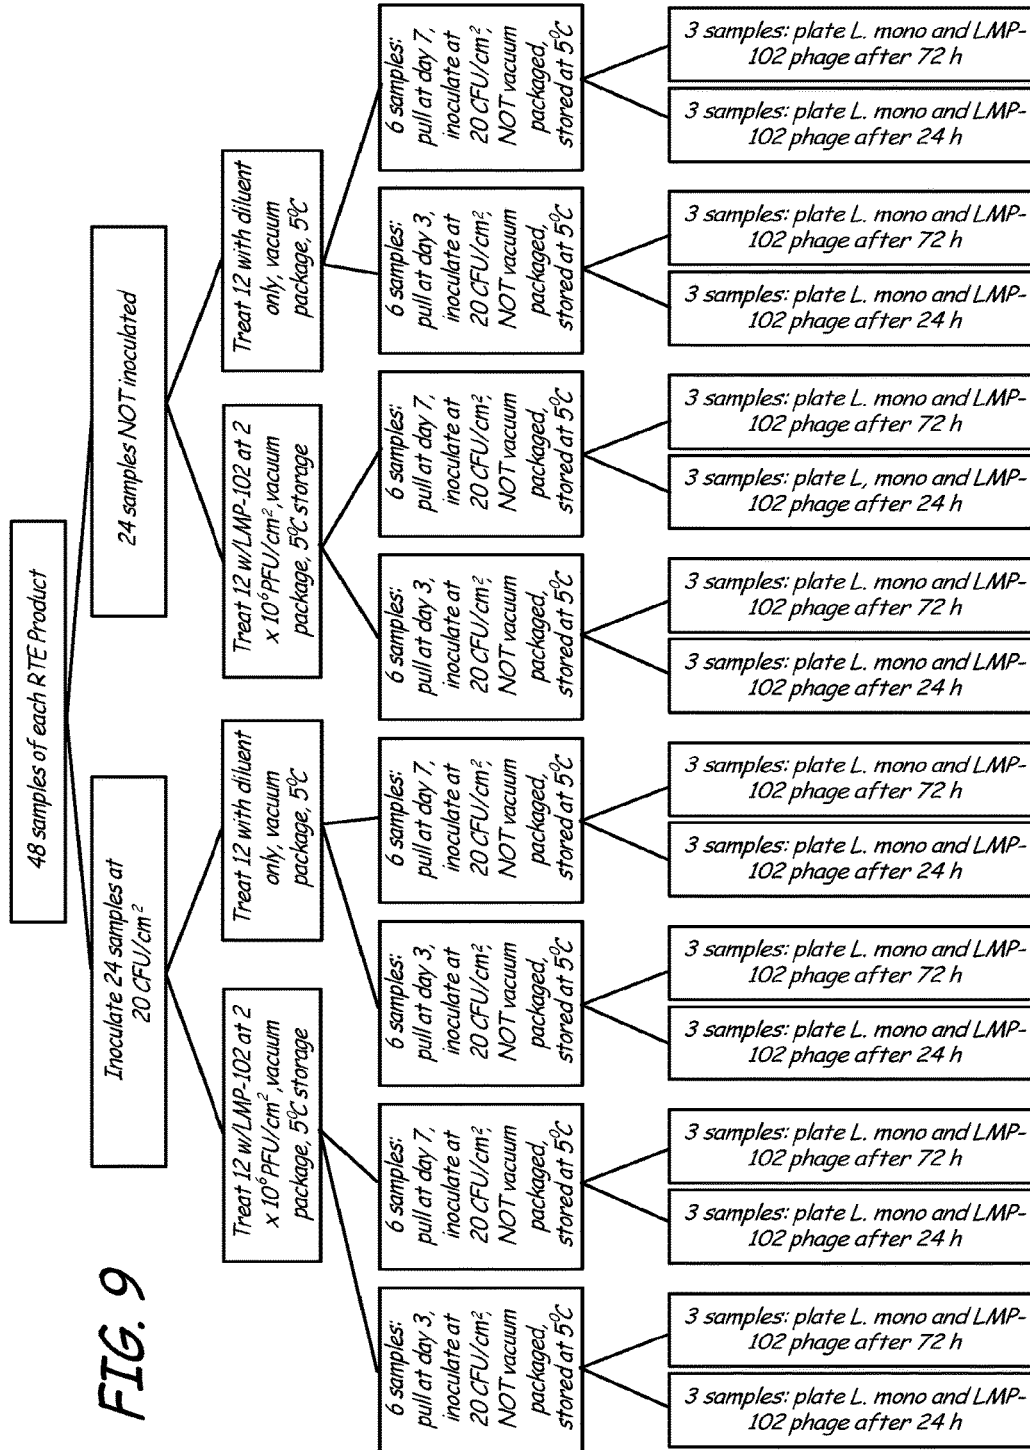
FIG. 9

48 samples of each RTE Product

Inoculate 24 samples at 20 CFU/cm$^2$

24 samples NOT inoculated

Treat 12 w/LMP-102 at 2 x 10$^6$ PFU/cm$^2$, vacuum package, 5ºC storage

Treat 12 with diluent only, vacuum package, 5ºC

Treat 12 w/LMP-102 at 2 x 10$^6$ PFU/cm$^2$ vacuum package, 5ºC storage

Treat 12 with diluent only, vacuum package, 5ºC

6 samples: pull at day 3, inoculate at 20 CFU/cm$^2$, NOT vacuum packaged, stored at 5ºC

6 samples: pull at day 7, inoculate at 20 CFU/cm$^2$, NOT vacuum packaged, stored at 5ºC

6 samples: pull at day 3, inoculate at 20 CFU/cm$^2$, NOT vacuum packaged, stored at 5ºC

6 samples: pull at day 7, inoculate at 20 CFU/cm$^2$, NOT vacuum packaged, stored at 5ºC

6 samples: pull at day 3, inoculate at 20 CFU/cm$^2$, NOT vacuum packaged, stored at 5ºC

6 samples: pull at day 7, inoculate at 20 CFU/cm$^2$, NOT vacuum packaged, stored at 5ºC

6 samples: pull at day 3, inoculate at 20 CFU/cm$^2$, NOT vacuum packaged, stored at 5ºC

6 samples: pull at day 7, inoculate at 20 CFU/cm$^2$, NOT vacuum packaged, stored at 5ºC

3 samples: plate L. mono and LMP-102 phage after 72 h

3 samples: plate L. mono and LMP-102 phage after 24 h

3 samples: plate L. mono and LMP-102 phage after 72 h

3 samples: plate L. mono and LMP-102 phage after 24 h

3 samples: plate L. mono and LMP-102 phage after 72 h

3 samples: plate L. mono and LMP-102 phage after 24 h

3 samples: plate L. mono and LMP-102 phage after 72 h

3 samples: plate L. mono and LMP-102 phage after 24 h

3 samples: plate L. mono and LMP-102 phage after 72 h

3 samples: plate L, mono and LMP-102 phage after 24 h

3 samples: plate L. mono and LMP-102 phage after 72 h

3 samples: plate L. mono and LMP-102 phage after 24 h

3 samples: plate L. mono and LMP-102 phage after 72 h

3 samples: plate L. mono and LMP-102 phage after 24 h

3 samples: plate L. mono and LMP-102 phage after 72 h

3 samples: plate L. mono and LMP-102 phage after 24 h